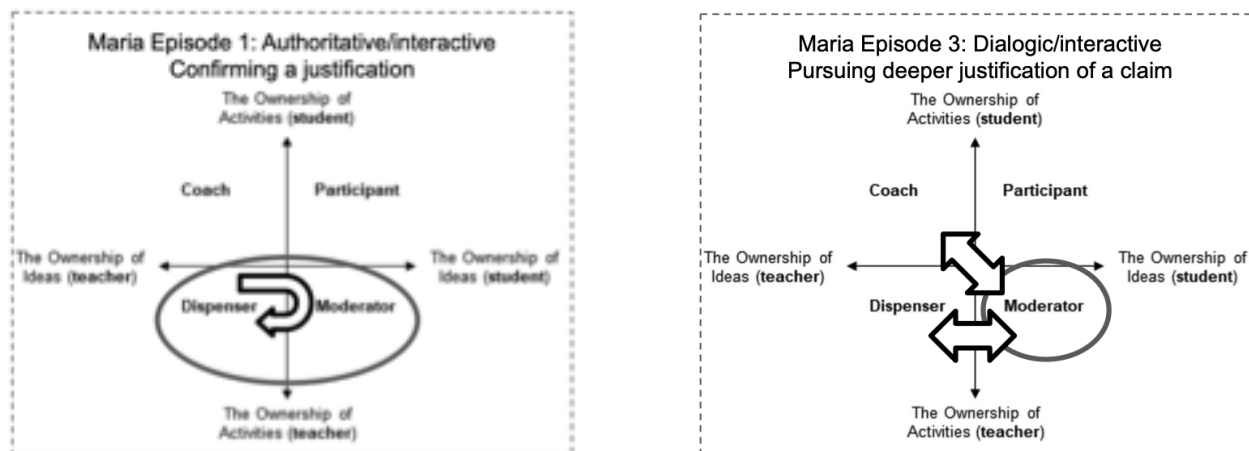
Maria Episode 1: Authoritative/interactive
Confirming a justification

The Ownership of Activities (**student**)

Coach

Participant

The Ownership of Ideas (**teacher**)

The Ownership of Ideas (**student**)

Dispenser

Moderator

The Ownership of Activities (**teacher**)

Maria Episode 3: Dialogic/interactive
Pursuing deeper justification of a claim

The Ownership of Activities (**student**)

Coach

Participant

The Ownership of Ideas (**teacher**)

The Ownership of Ideas (**student**)

Dispenser

Moderator

The Ownership of Activities (**teacher**)